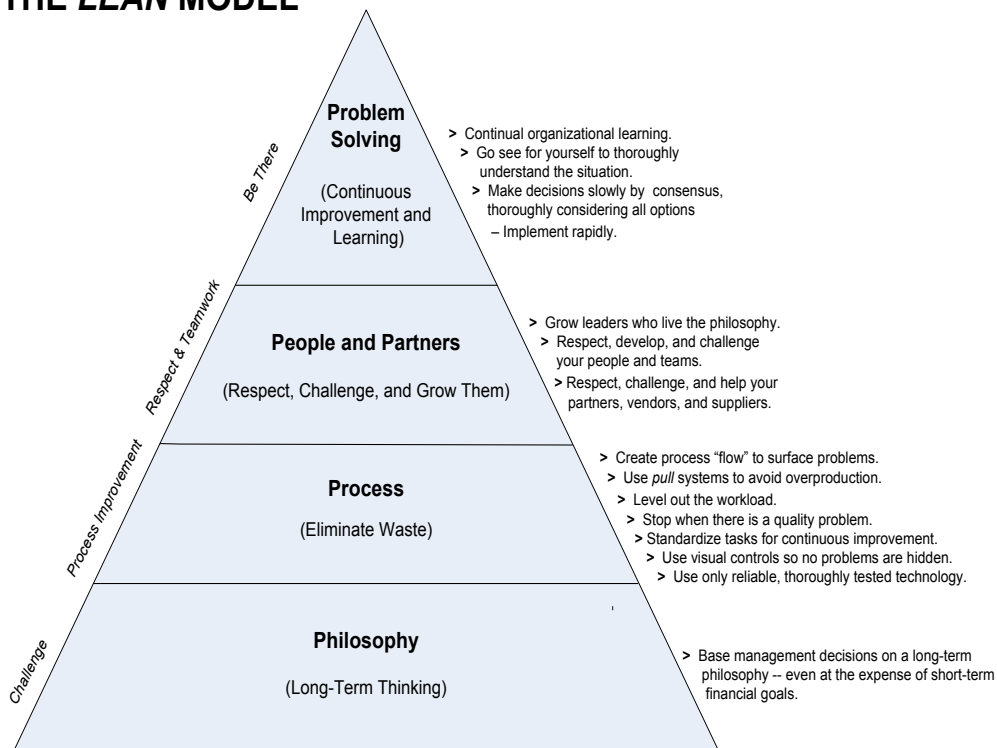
THE LEAN MODEL

Be There

Problem Solving

(Continuous Improvement and Learning)

> Continual organizational learning.
> Go see for yourself to thoroughly understand the situation.
> Make decisions slowly by consensus, thoroughly considering all options – Implement rapidly.

Respect & Teamwork

People and Partners

(Respect, Challenge, and Grow Them)

> Grow leaders who live the philosophy.
> Respect, develop, and challenge your people and teams.
> Respect, challenge, and help your partners, vendors, and suppliers.

Process Improvement

Process

(Eliminate Waste)

> Create process "flow" to surface problems.
> Use *pull* systems to avoid overproduction.
> Level out the workload.
> Stop when there is a quality problem.
> Standardize tasks for continuous improvement.
> Use visual controls so no problems are hidden.
> Use only reliable, thoroughly tested technology.

Challenge

Philosophy

(Long-Term Thinking)

> Base management decisions on a long-term philosophy -- even at the expense of short-term financial goals.